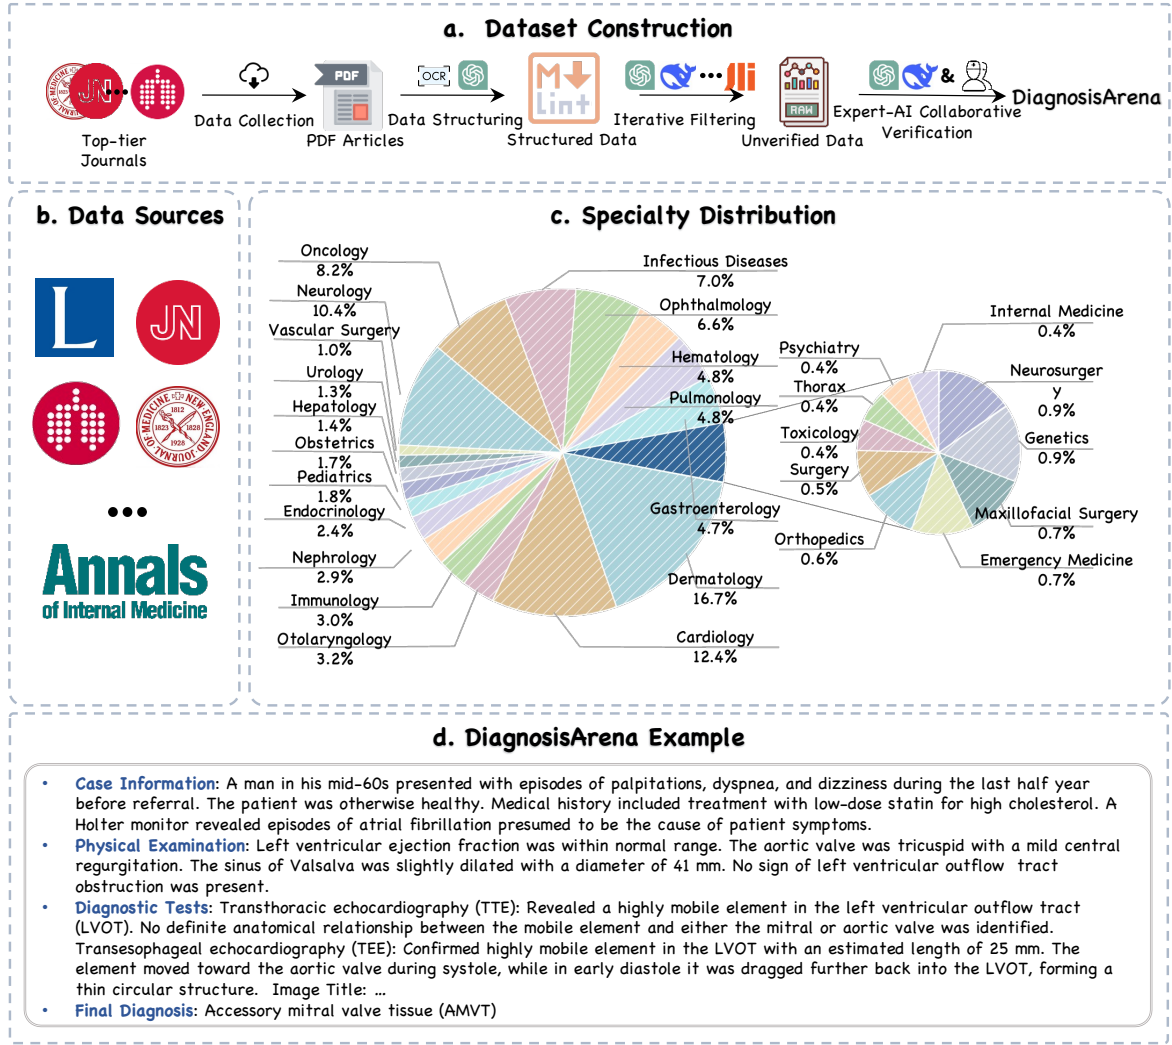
a. Dataset Construction

JN

Top-tier Journals

Data Collection

PDF

PDF Articles

OCR

Data Structuring

Lint

Structured Data

Iterative Filtering

RAW

Unverified Data

&

Expert-AI Collaborative Verification

DiagnosisArena

b. Data Sources

L

JN

1812 1823 1828 1928 NEW ENGLAND JOURNAL OF MEDICINE

•••

Annals of Internal Medicine

c. Specialty Distribution

Oncology 8.2%
Neurology 10.4%
Vascular Surgery 1.0%
Urology 1.3%
Hepatology 1.4%
Obstetrics 1.7%
Pediatrics 1.8%
Endocrinology 2.4%
Nephrology 2.9%
Immunology 3.0%
Otolaryngology 3.2%
Infectious Diseases 7.0%
Ophthalmology 6.6%
Hematology 4.8%
Pulmonology 4.8%
Gastroenterology 4.7%
Dermatology 16.7%
Cardiology 12.4%
Psychiatry 0.4%
Thorax 0.4%
Toxicology 0.4%
Surgery 0.5%
Orthopedics 0.6%
Internal Medicine 0.4%
Neurosurgery 0.9%
Genetics 0.9%
Maxillofacial Surgery 0.7%
Emergency Medicine 0.7%

d. DiagnosisArena Example

• Case Information: A man in his mid-60s presented with episodes of palpitations, dyspnea, and dizziness during the last half year before referral. The patient was otherwise healthy. Medical history included treatment with low-dose statin for high cholesterol. A Holter monitor revealed episodes of atrial fibrillation presumed to be the cause of patient symptoms.
• Physical Examination: Left ventricular ejection fraction was within normal range. The aortic valve was tricuspid with a mild central regurgitation. The sinus of Valsalva was slightly dilated with a diameter of 41 mm. No sign of left ventricular outflow tract obstruction was present.
• Diagnostic Tests: Transthoracic echocardiography (TTE): Revealed a highly mobile element in the left ventricular outflow tract (LVOT). No definite anatomical relationship between the mobile element and either the mitral or aortic valve was identified. Transesophageal echocardiography (TEE): Confirmed highly mobile element in the LVOT with an estimated length of 25 mm. The element moved toward the aortic valve during systole, while in early diastole it was dragged further back into the LVOT, forming a thin circular structure. Image Title: ...
• Final Diagnosis: Accessory mitral valve tissue (AMVT)